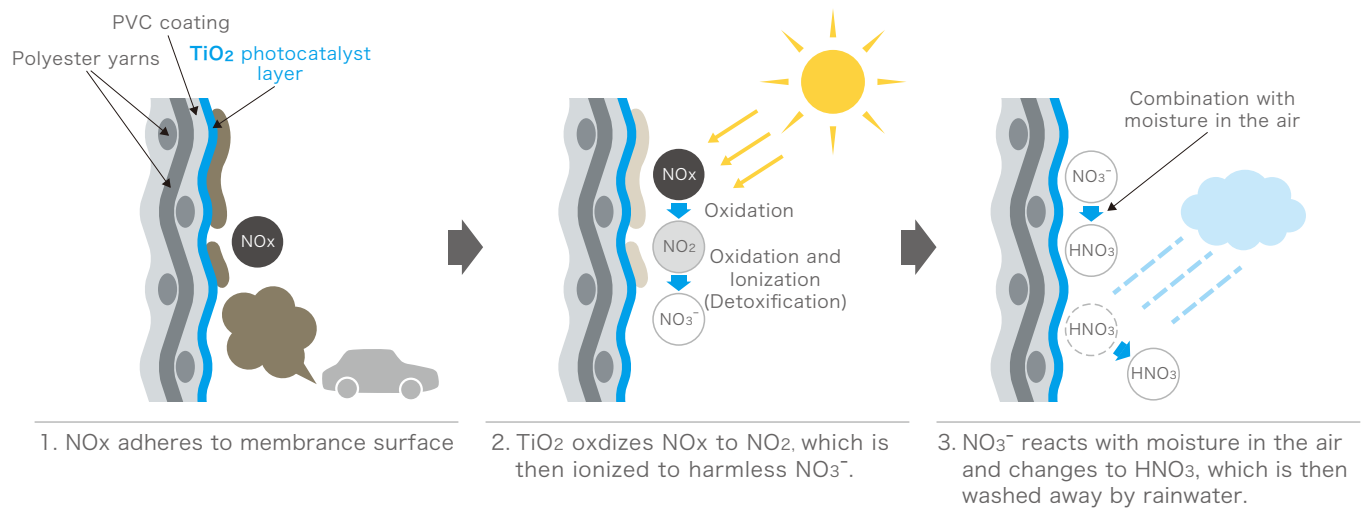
PVC coating

Polyester yarns

$TiO_2$ photocatalyst layer

NOx

NOx

Oxidation

$NO_2$

Oxidation and Ionization (Detoxification)

$NO_3^-$

Combination with moisture in the air

$NO_3^-$

$HNO_3$

$HNO_3$

$HNO_3$

1. NOx adheres to membrance surface

2. $TiO_2$ oxdizes NOx to $NO_2$, which is then ionized to harmless $NO_3^-$.

3. $NO_3^-$ reacts with moisture in the air and changes to $HNO_3$, which is then washed away by rainwater.